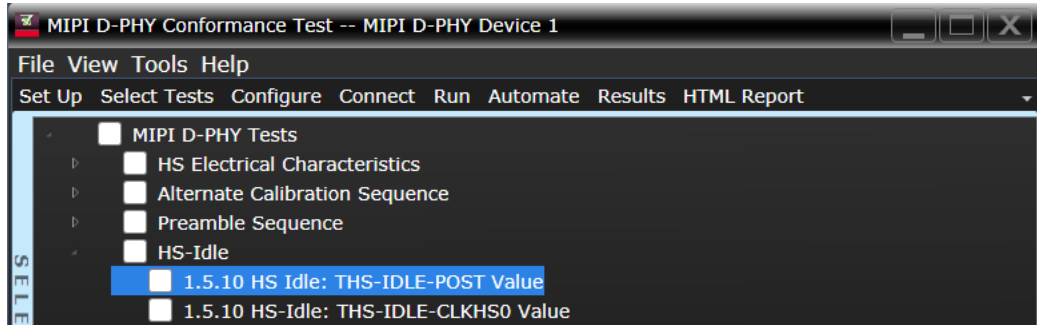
MIPI D-PHY Conformance Test -- MIPI D-PHY Device 1

File View Tools Help

Set Up Select Tests Configure Connect Run Automate Results HTML Report

MIPI D-PHY Tests

HS Electrical Characteristics

Alternate Calibration Sequence

Preamble Sequence

HS-Idle

1.5.10 HS Idle: THS-IDLE-POST Value

1.5.10 HS-Idle: THS-IDLE-CLKHS0 Value

SELE